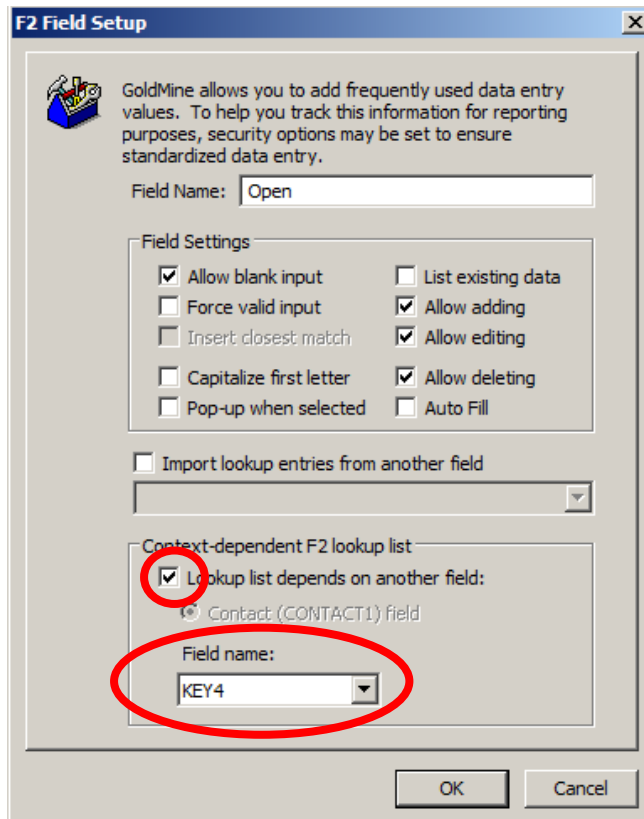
F2 Field Setup

GoldMine allows you to add frequently used data entry values. To help you track this information for reporting purposes, security options may be set to ensure standardized data entry.

Field Name: Open

Field Settings

Allow blank input
Force valid input
Insert closest match
Capitalize first letter
Pop-up when selected

List existing data
Allow adding
Allow editing
Allow deleting
Auto Fill

Import lookup entries from another field

Context-dependent F2 lookup list

Lookup list depends on another field:
Contact (CONTACT1) field
Field name:
KEY4

OK
Cancel